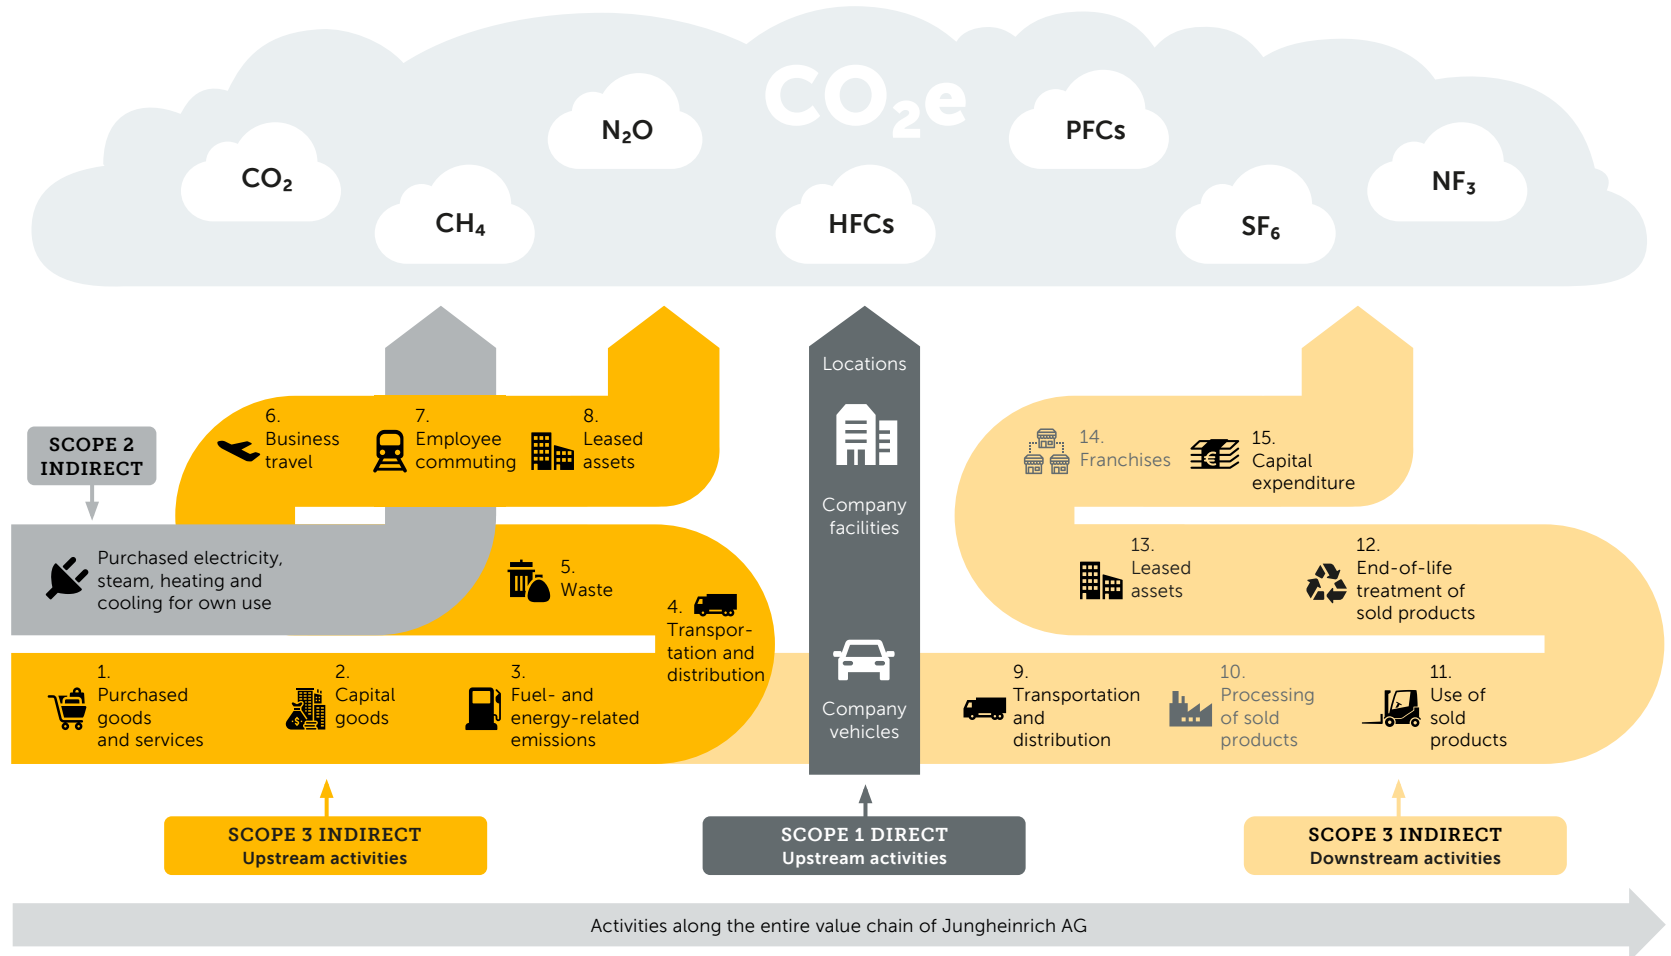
$CO_2e$

$CO_2$

$CH_4$

$N_2O$

HFCs

PFCs

$SF_6$

$NF_3$

SCOPE 2 INDIRECT

6. Business travel

7. Employee commuting

8. Leased assets

Locations

Company facilities

14. Franchises

15. Capital expenditure

Purchased electricity, steam, heating and cooling for own use

5. Waste

4. Transportation and distribution

13. Leased assets

12. End-of-life treatment of sold products

1. Purchased goods and services

2. Capital goods

3. Fuel- and energy-related emissions

Company vehicles

9. Transportation and distribution

10. Processing of sold products

11. Use of sold products

SCOPE 3 INDIRECT
Upstream activities

SCOPE 1 DIRECT
Upstream activities

SCOPE 3 INDIRECT
Downstream activities

Activities along the entire value chain of Jungheinrich AG